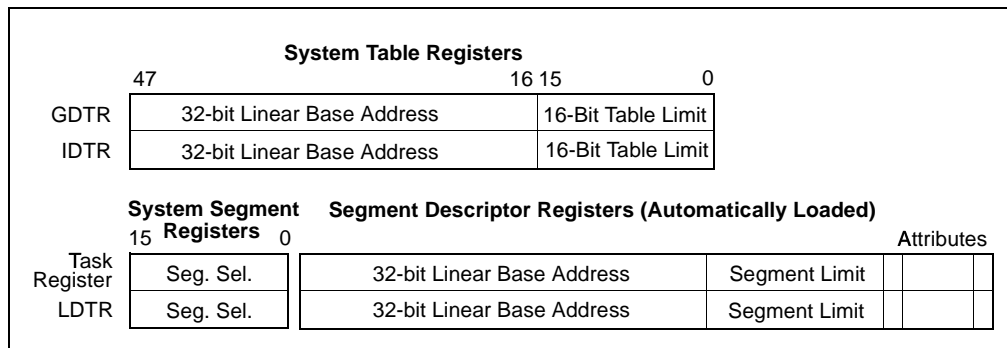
System Table Registers

47 16 15 0

GDTR 32-bit Linear Base Address 16-Bit Table Limit

IDTR 32-bit Linear Base Address 16-Bit Table Limit

System Segment Registers

15 0

Segment Descriptor Registers (Automatically Loaded)

Attributes

Task Register Seg. Sel. 32-bit Linear Base Address Segment Limit

LDTR Seg. Sel. 32-bit Linear Base Address Segment Limit